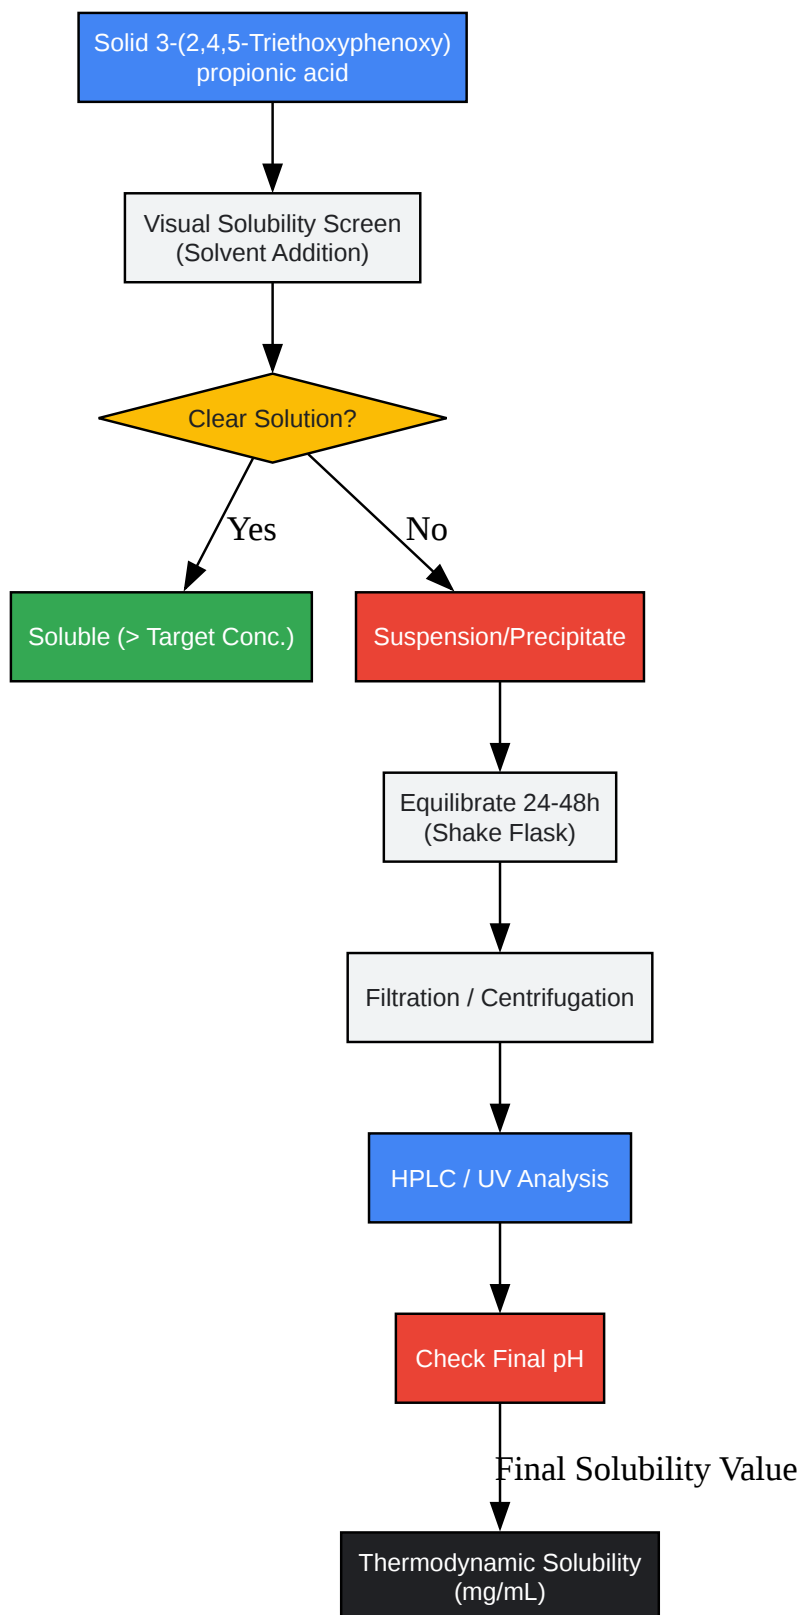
Solid 3-(2,4,5-Triethoxyphenoxy) propionic acid

Visual Solubility Screen (Solvent Addition)

Clear Solution?

Yes

No

Soluble (> Target Conc.)

Suspension/Precipitate

Equilibrate 24-48h (Shake Flask)

Filtration / Centrifugation

HPLC / UV Analysis

Check Final pH

Final Solubility Value

Thermodynamic Solubility (mg/mL)